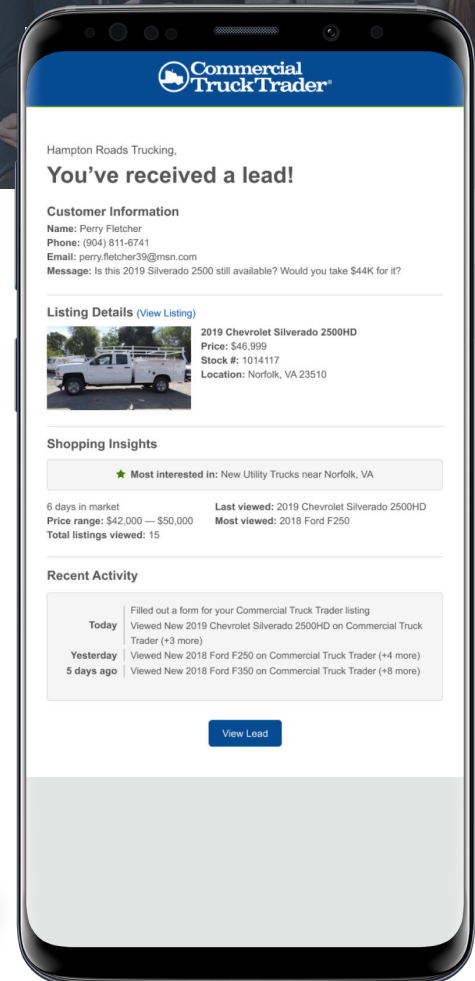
Commercial Truck Trader®

Hampton Roads Trucking,

You've received a lead!

Customer Information
Name: Perry Fletcher
Phone: (904) 811-6741
Email: perry.fletcher39@msn.com
Message: Is this 2019 Silverado 2500 still available? Would you take $44K for it?

Listing Details (View Listing)
2019 Chevrolet Silverado 2500HD
Price: $46,999
Stock #: 1014117
Location: Norfolk, VA 23510

Shopping Insights
Most interested in: New Utility Trucks near Norfolk, VA

6 days in market
Price range: $42,000 — $50,000
Total listings viewed: 15
Last viewed: 2019 Chevrolet Silverado 2500HD
Most viewed: 2018 Ford F250

Recent Activity

| | |
|---|---|
| Today | Filled out a form for your Commercial Truck Trader listing<br>Viewed New 2019 Chevrolet Silverado 2500HD on Commercial Truck Trader (+3 more) |
| Yesterday | Viewed New 2018 Ford F250 on Commercial Truck Trader (+4 more) |
| 5 days ago | Viewed New 2018 Ford F350 on Commercial Truck Trader (+8 more) |

View Lead